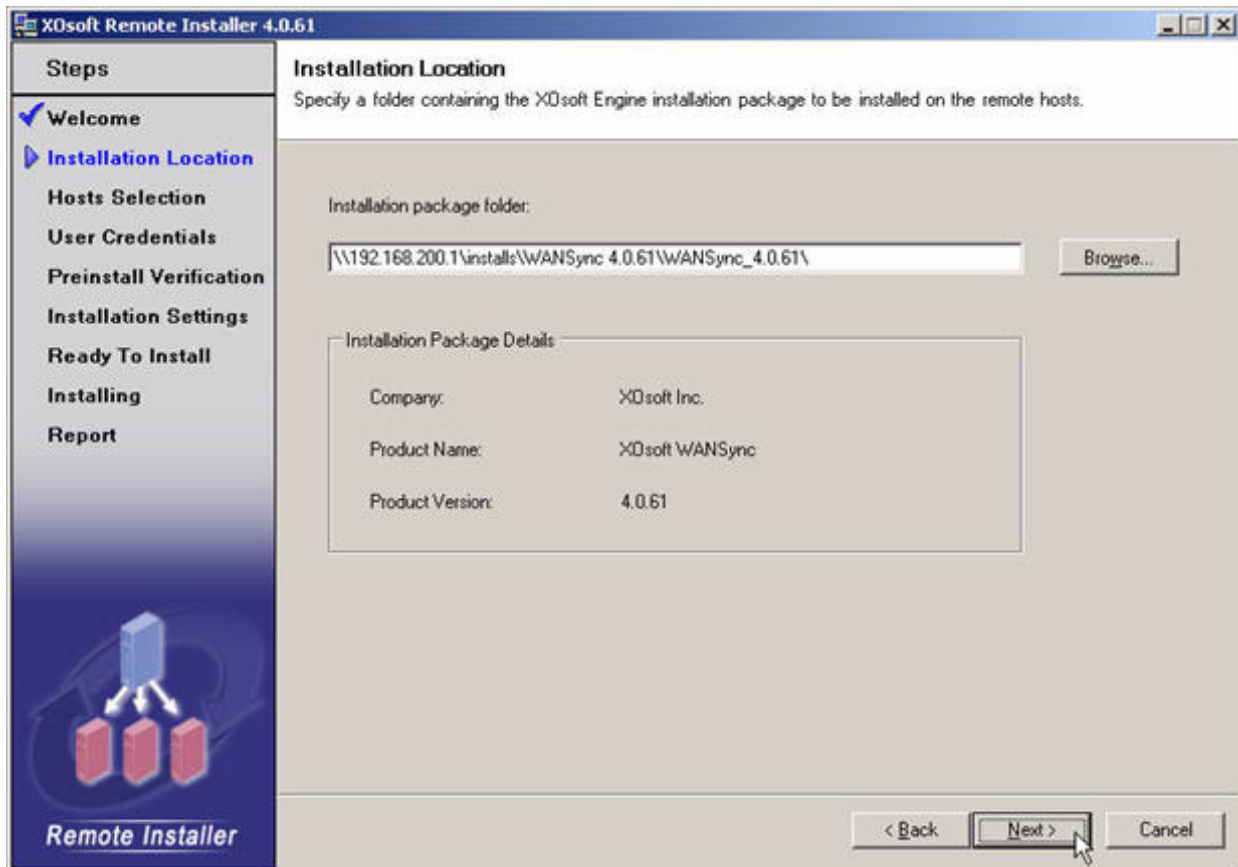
XOsoft Remote Installer 4.0.61

Steps

Welcome

Installation Location

Hosts Selection

User Credentials

Preinstall Verification

Installation Settings

Ready To Install

Installing

Report

Remote Installer

Installation Location

Specify a folder containing the XOsoft Engine installation package to be installed on the remote hosts.

Installation package folder:

\\192.168.200.1\installs\WANSync 4.0.61\WANSync_4.0.61\

Browse...

Installation Package Details

Company: XOsoft Inc.

Product Name: XOsoft WANSync

Product Version: 4.0.61

< Back

Next >

Cancel